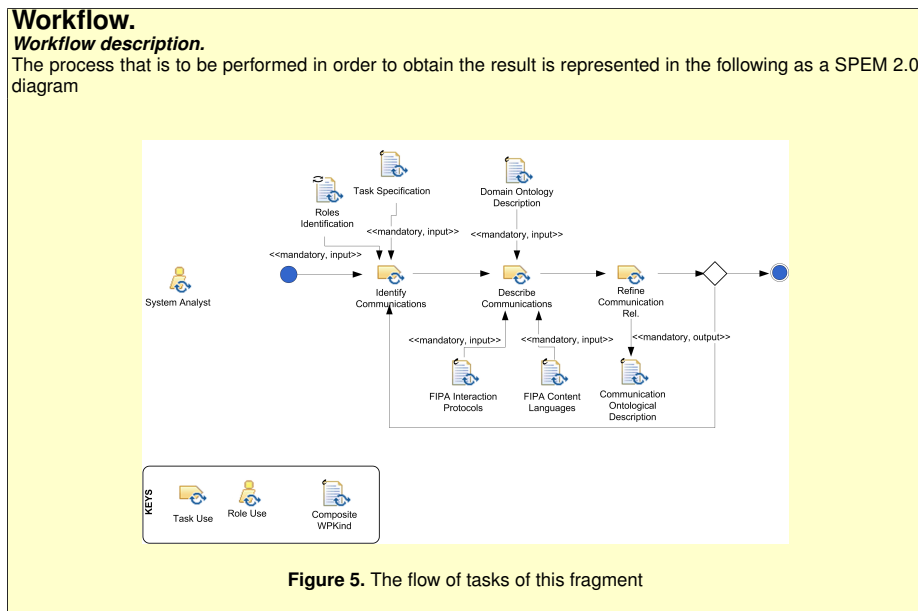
Workflow.
Workflow description.
The process that is to be performed in order to obtain the result is represented in the following as a SPEM 2.0 diagram

Task Specification
Domain Ontology Description
Roles Identification
<<mandatory, input>>
<<mandatory, input>>
<<mandatory, input>>
System Analyst
Identify Communications
Describe Communications
Refine Communication Rel.
<<mandatory, output>>
<<mandatory, input>>
<<mandatory, input>>
FIPA Interaction Protocols
FIPA Content Languages
Communication Ontological Description

KEYS
Task Use
Role Use
Composite WPKind

Figure 5. The flow of tasks of this fragment